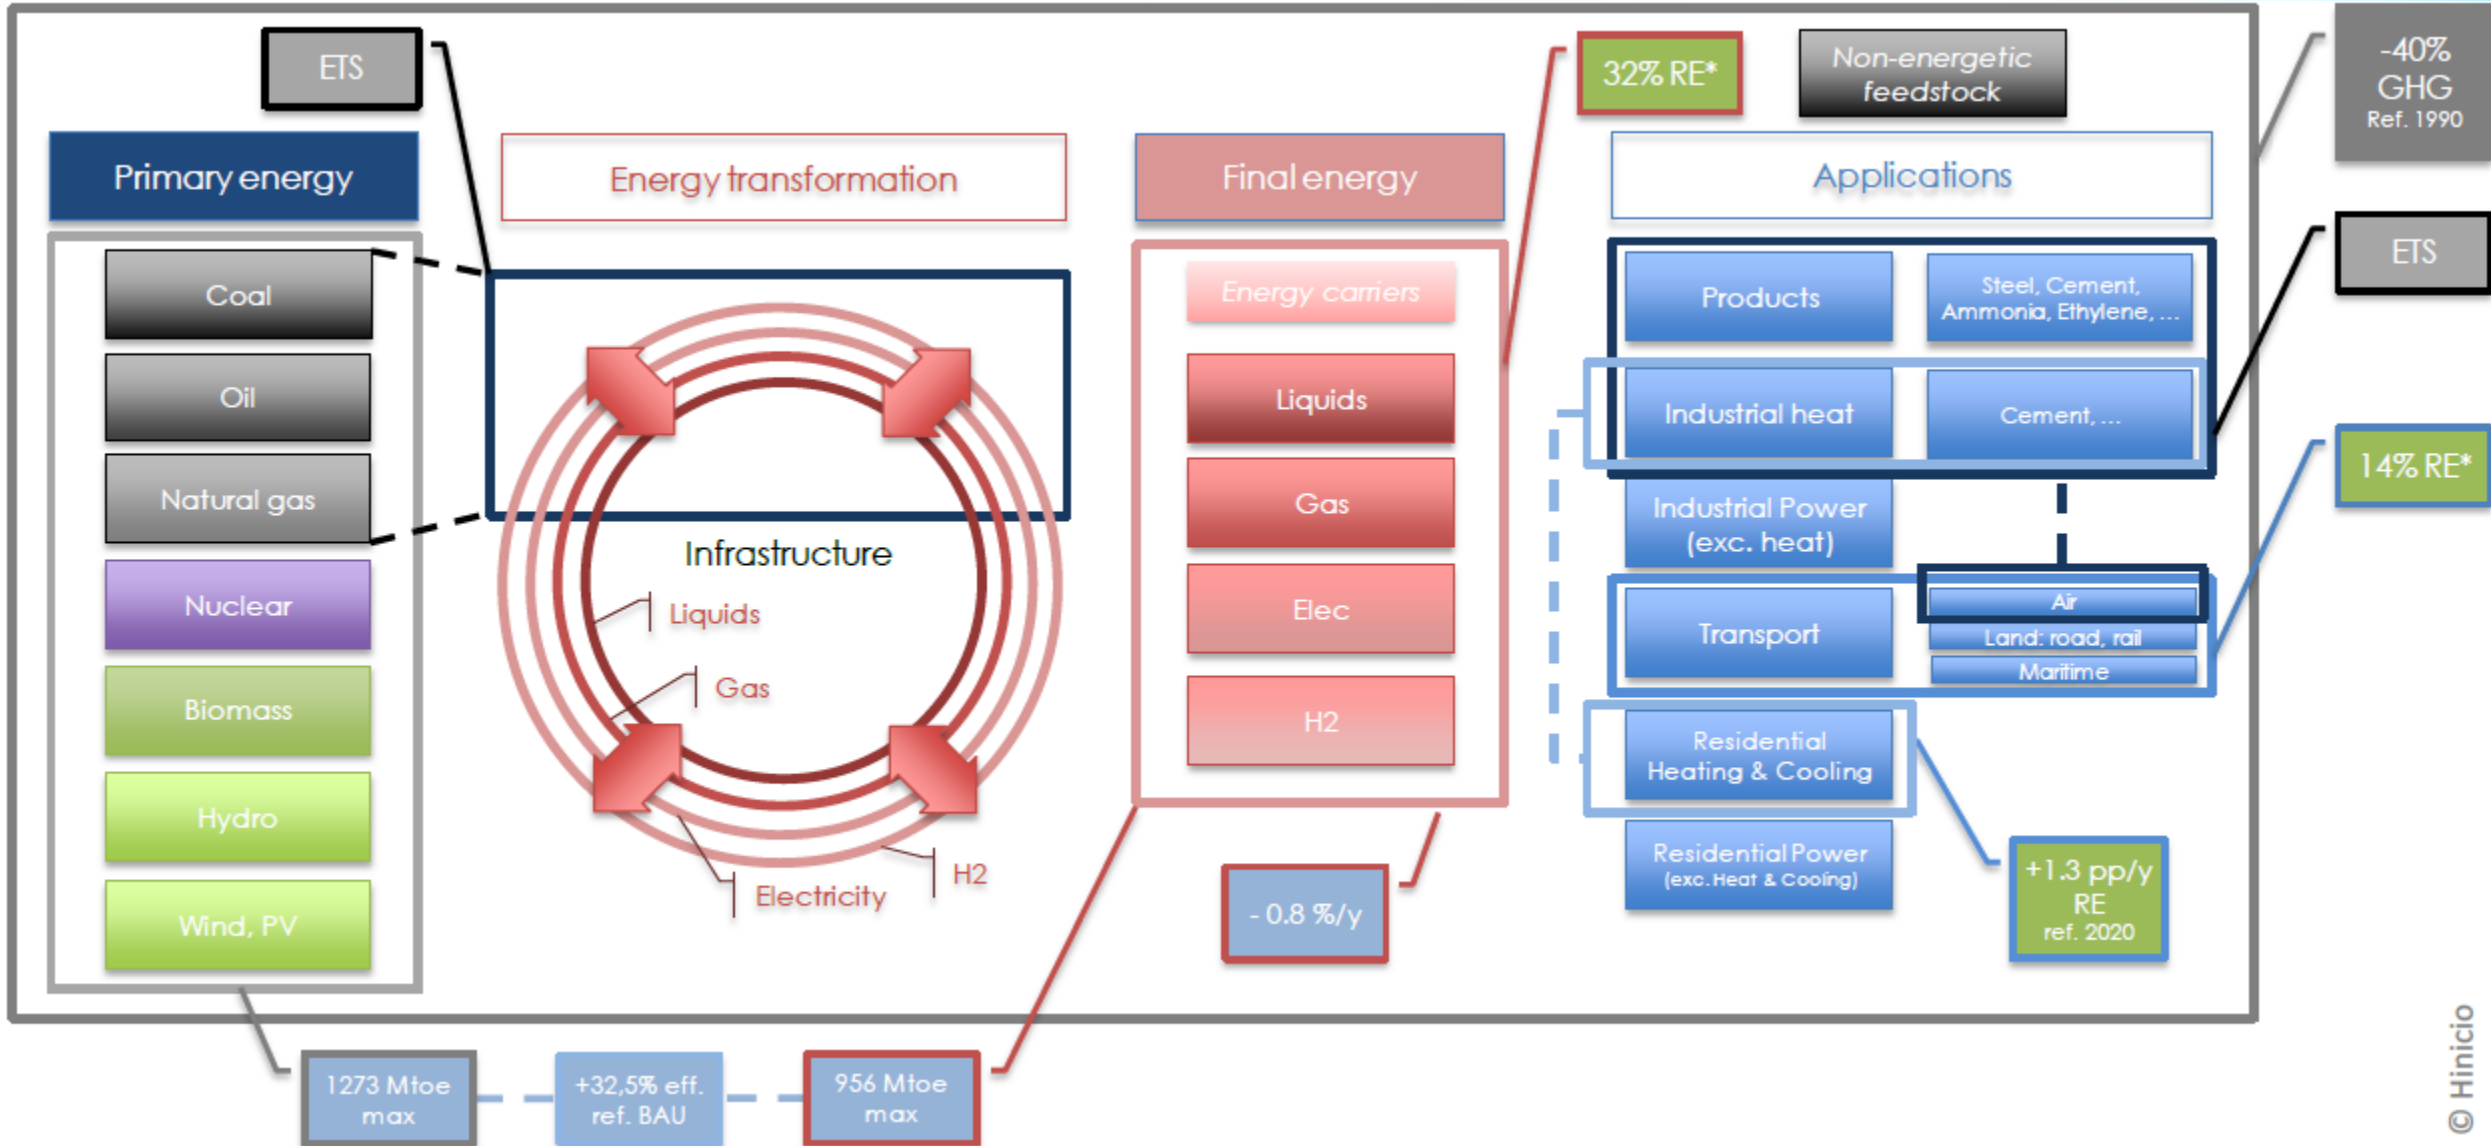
ETS

32% RE*

Non-energetic feedstock

-40% GHG Ref. 1990

Primary energy

Energy transformation

Final energy

Applications

Coal

Oil

Natural gas

Nuclear

Biomass

Hydro

Wind, PV

Infrastructure

Liquids

Gas

Electricity

H2

Energy carriers

Liquids

Gas

Elec

H2

Products

Steel, Cement, Ammonia, Ethylene, ...

ETS

Industrial heat

Cement, ...

14% RE*

Industrial Power (exc. heat)

Transport

Air

Land: road, rail

Maritime

Residential Heating & Cooling

Residential Power (exc. Heat & Cooling)

+1.3 pp/y RE ref. 2020

- 0.8 %/y

1273 Mtoe max

+32,5% eff. ref. BAU

956 Mtoe max

© Hinicio